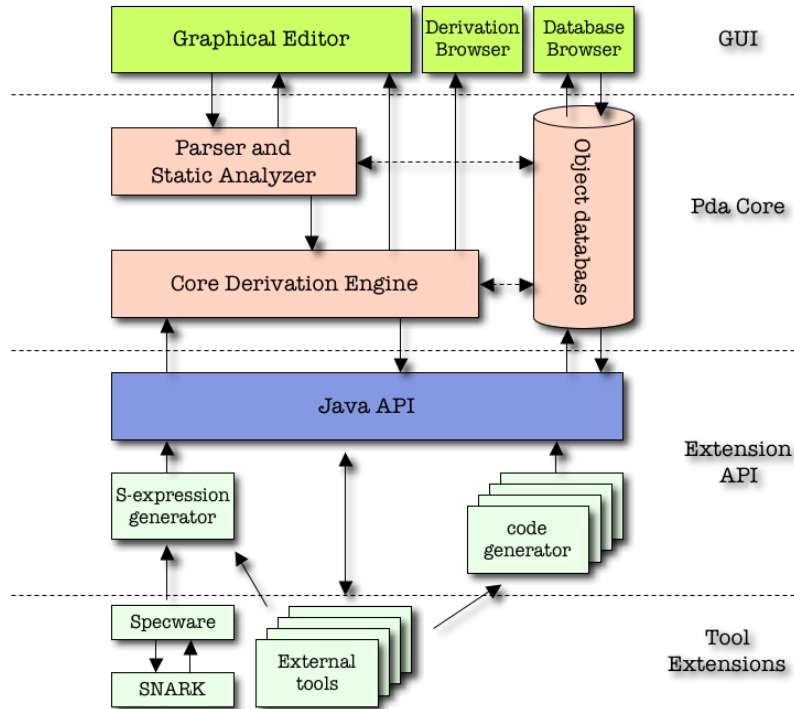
Graphical Editor

Derivation Browser

Database Browser

GUI

Parser and Static Analyzer

Object database

Pda Core

Core Derivation Engine

Java API

Extension API

S-expression generator

code generator

Specware

SNARK

External tools

Tool Extensions